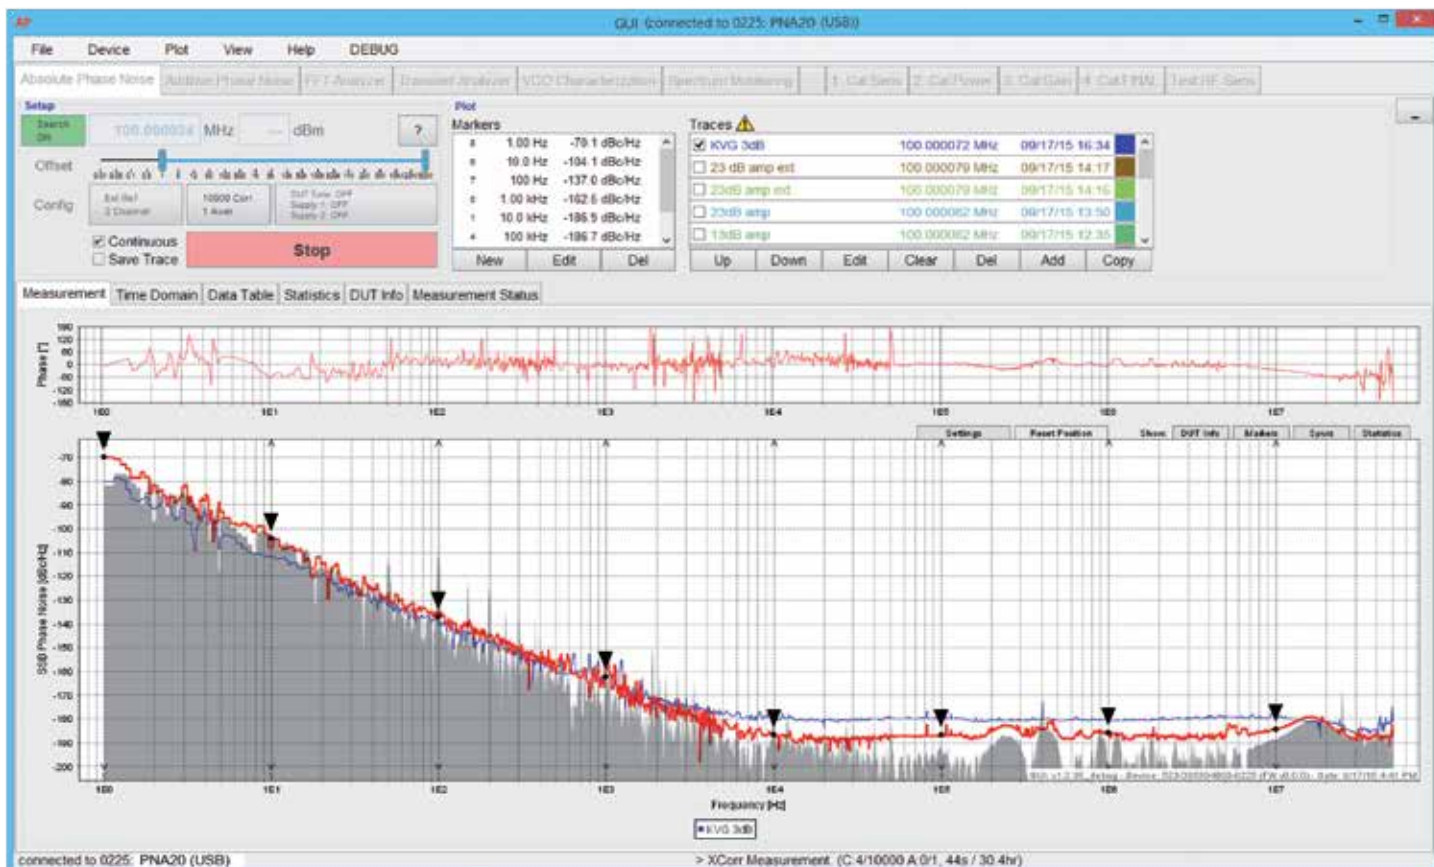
GUI (connected to 0225: PNA20 (USB))

File Device Plot View Help DEBUG

Absolute Phase Noise | Additive Phase Noise | FFT Analyzer | Transient Analyzer | VCO Characterization | Spectrum Monitoring | 1. Cal Sens | 2. Cal Power | 3. Cal Gain | 4. Cal FINAL | Test RF Sens

Setup
Search On
100.000034 MHz --- dBm ?
Offset
Config
Ext Ref 2 Channel
10000 Corr 1 Avg
DUT Tune: OFF Supply 1: OFF Supply 2: OFF
☑ Continuous
☐ Save Trace
Stop

Plot
Markers
| # | Offset | Value |
|---|---|---|
| 8 | 1.00 Hz | -70.1 dBc/Hz |
| 8 | 10.0 Hz | -104.1 dBc/Hz |
| 7 | 100 Hz | -137.0 dBc/Hz |
| 6 | 1.00 kHz | -162.6 dBc/Hz |
| 1 | 10.0 kHz | -186.5 dBc/Hz |
| 4 | 100 kHz | -186.7 dBc/Hz |

New Edit Del

Traces ⚠
| | Name | Frequency | Date |
|---|---|---|---|
| ☑ | KVG 3dB | 100.000072 MHz | 09/17/15 16:34 |
| ☐ | 23 dB amp ext | 100.000079 MHz | 09/17/15 14:17 |
| ☐ | 23dB amp ext | 100.000079 MHz | 09/17/15 14:16 |
| ☐ | 23dB amp | 100.000062 MHz | 09/17/15 13:50 |
| ☐ | 13dB amp | 100.000062 MHz | 09/17/15 12:35 |

Up Down Edit Clear Del Add Copy

Measurement | Time Domain | Data Table | Statistics | DUT Info | Measurement Status

Phase [°]
180 120 60 0 -60 -120 -180
$10^0$ $10^1$ $10^2$ $10^3$ $10^4$ $10^5$ $10^6$ $10^7$

Settings Reset Position Show: DUT Info Markers Spurs Statistics

SSB Phase Noise [dBc/Hz]
-70 -80 -90 -100 -110 -120 -130 -140 -150 -160 -170 -180 -190 -200
$10^0$ $10^1$ $10^2$ $10^3$ $10^4$ $10^5$ $10^6$ $10^7$
Frequency [Hz]
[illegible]
KVG 3dB

connected to 0225: PNA20 (USB)
> XCorr Measurement (C:4/10000 A:0/1, 44s / 30.4hr)